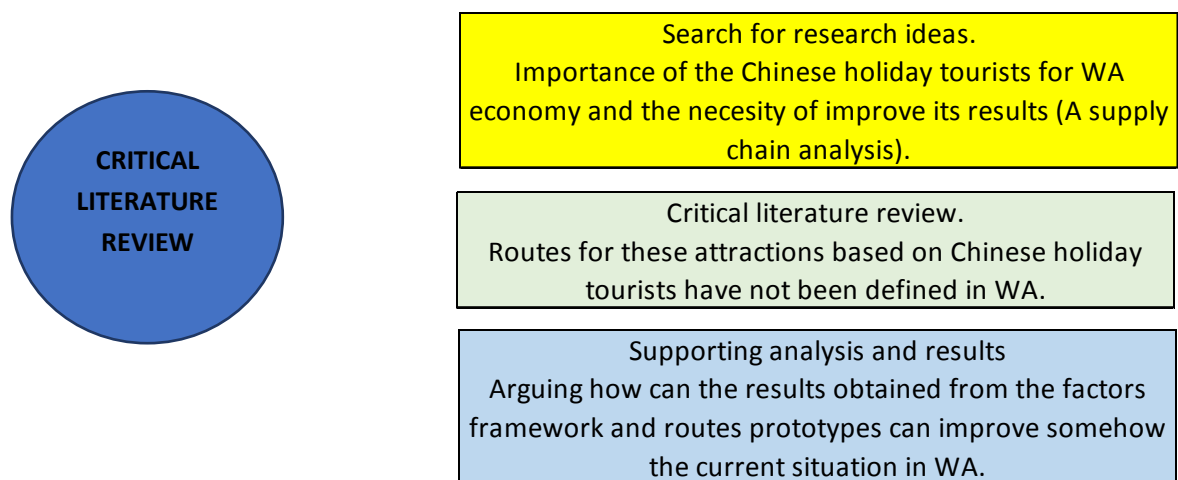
CRITICAL LITERATURE REVIEW

Search for research ideas.
Importance of the Chinese holiday tourists for WA economy and the necesity of improve its results (A supply chain analysis).

Critical literature review.
Routes for these attractions based on Chinese holiday tourists have not been defined in WA.

Supporting analysis and results
Arguing how can the results obtained from the factors framework and routes prototypes can improve somehow the current situation in WA.